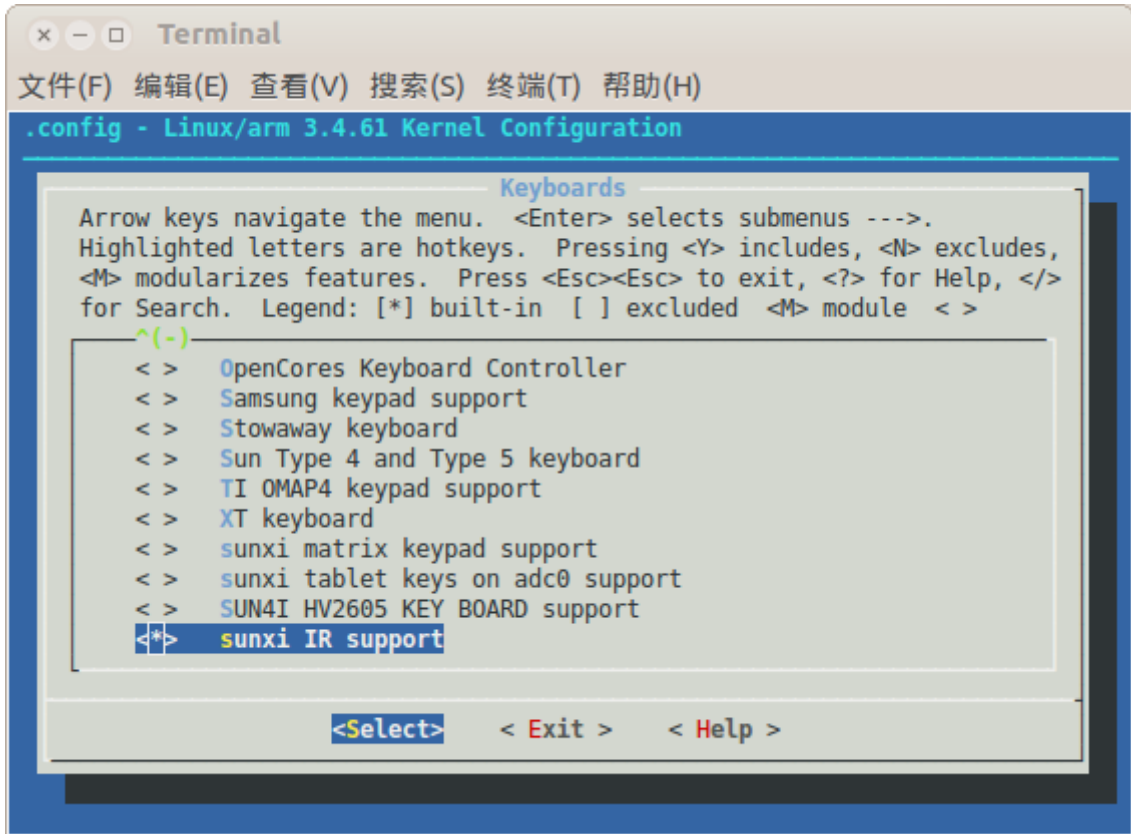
Terminal

文件(F) 编辑(E) 查看(V) 搜索(S) 终端(T) 帮助(H)

.config - Linux/arm 3.4.61 Kernel Configuration

Keyboards

Arrow keys navigate the menu. <Enter> selects submenus --->. Highlighted letters are hotkeys. Pressing <Y> includes, <N> excludes, <M> modularizes features. Press <Esc><Esc> to exit, <?> for Help, </> for Search. Legend: [*] built-in [ ] excluded <M> module < >

^(-)

< > OpenCores Keyboard Controller
< > Samsung keypad support
< > Stowaway keyboard
< > Sun Type 4 and Type 5 keyboard
< > TI OMAP4 keypad support
< > XT keyboard
< > sunxi matrix keypad support
< > sunxi tablet keys on adc0 support
< > SUN4I HV2605 KEY BOARD support
<*> sunxi IR support

<Select> < Exit > < Help >